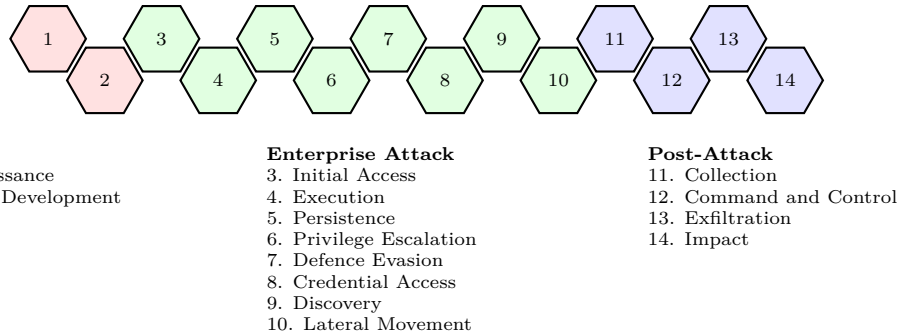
1 2 3 4 5 6 7 8 9 10 11 12 13 14

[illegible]ssance
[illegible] Development

**Enterprise Attack**
3. Initial Access
4. Execution
5. Persistence
6. Privilege Escalation
7. Defence Evasion
8. Credential Access
9. Discovery
10. Lateral Movement

**Post-Attack**
11. Collection
12. Command and Control
13. Exfiltration
14. Impact